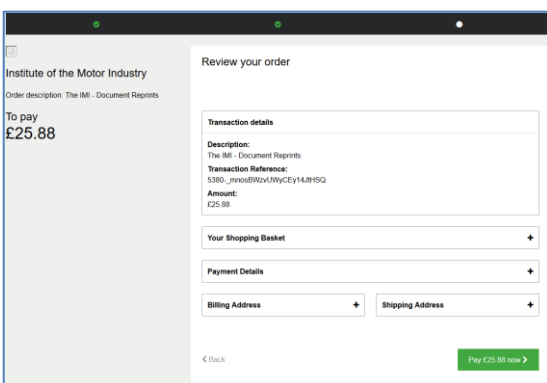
Institute of the Motor Industry

Order description: The IMI - Document Reprints

To pay
£25.88

Review your order

Transaction details

Description:
The IMI - Document Reprints

Transaction Reference:
5380-_mnosBWzvUWyCEy14JtHSQ

Amount:
£25.88

Your Shopping Basket +

Payment Details +

Billing Address +

Shipping Address +

< Back

Pay £25.88 now >